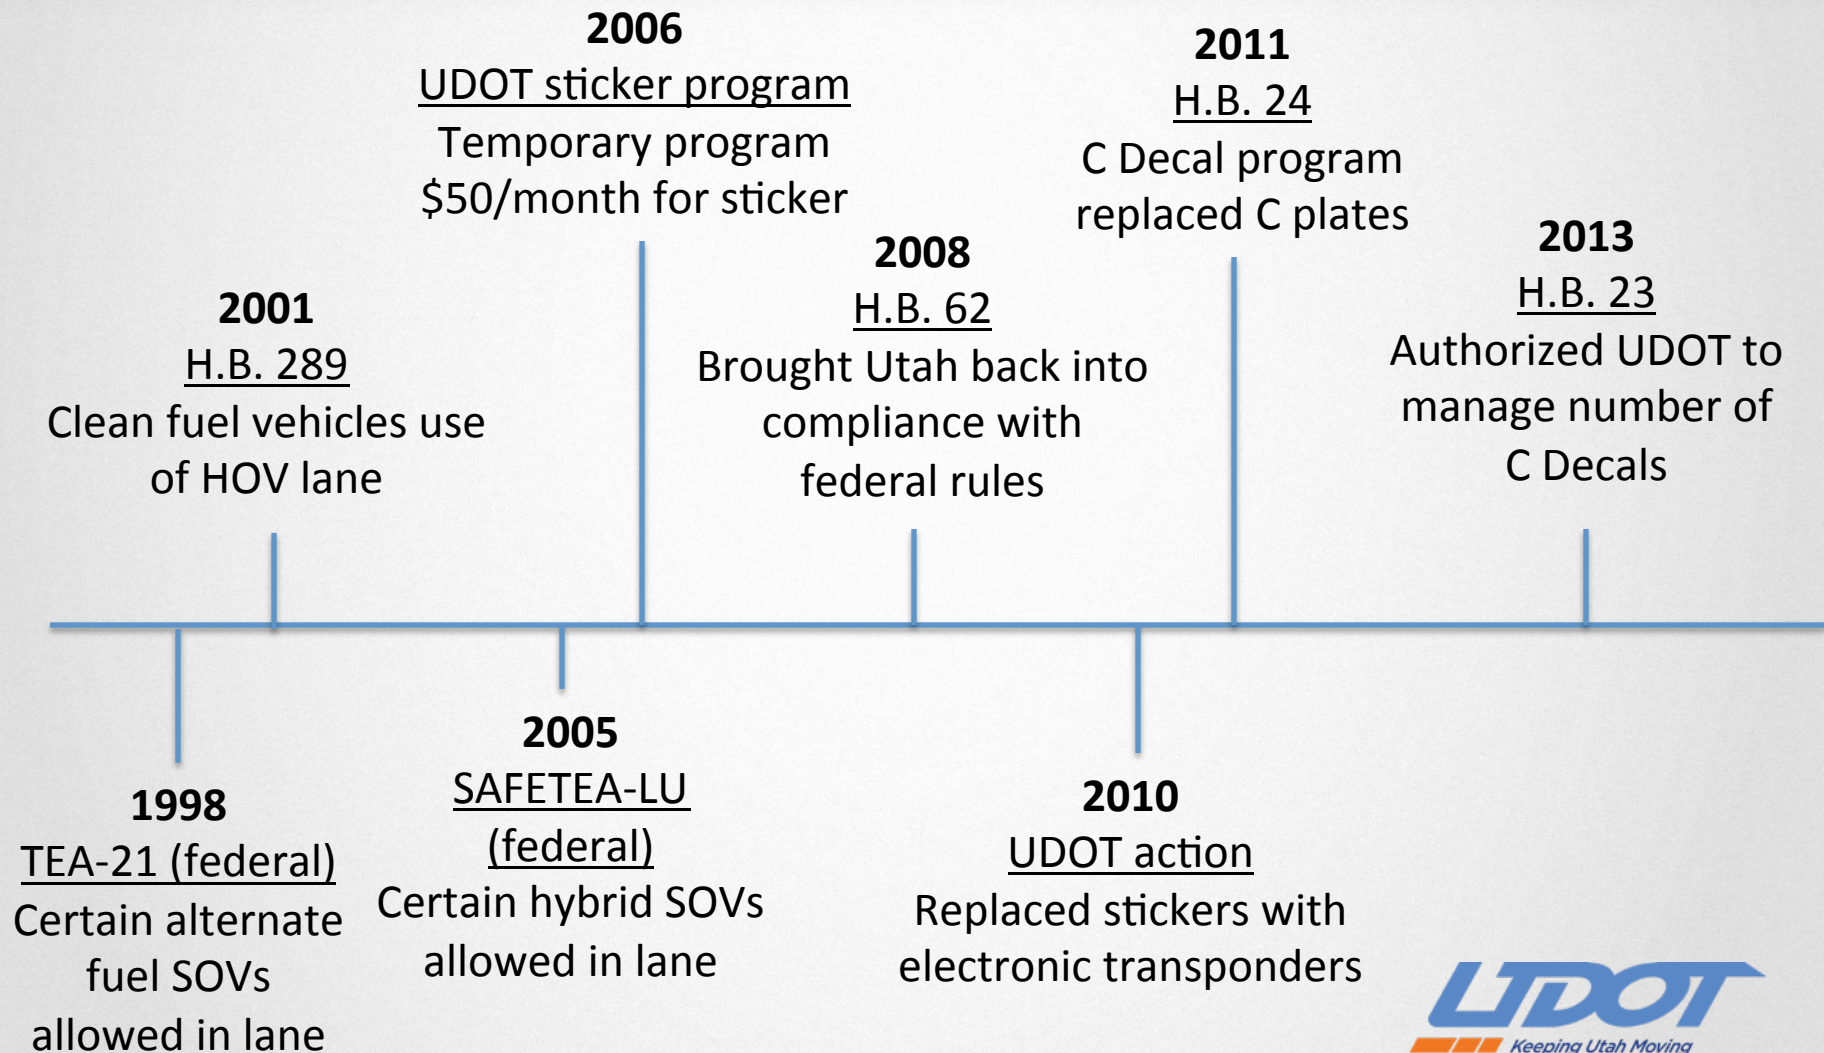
2006
UDOT sticker program
Temporary program
\$50/month for sticker

2011
H.B. 24
C Decal program
replaced C plates

2001
H.B. 289
Clean fuel vehicles use of HOV lane

2008
H.B. 62
Brought Utah back into compliance with federal rules

2013
H.B. 23
Authorized UDOT to manage number of C Decals

1998
TEA-21 (federal)
Certain alternate fuel SOVs allowed in lane

2005
SAFETEA-LU (federal)
Certain hybrid SOVs allowed in lane

2010
UDOT action
Replaced stickers with electronic transponders

UDOT
Keeping Utah Moving